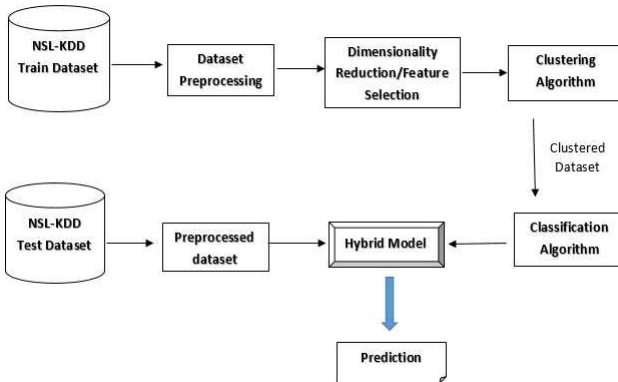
NSL-KDD Train Dataset

Dataset Preprocessing

Dimensionality Reduction/Feature Selection

Clustering Algorithm

Clustered Dataset

NSL-KDD Test Dataset

Preprocessed dataset

Hybrid Model

Classification Algorithm

Prediction